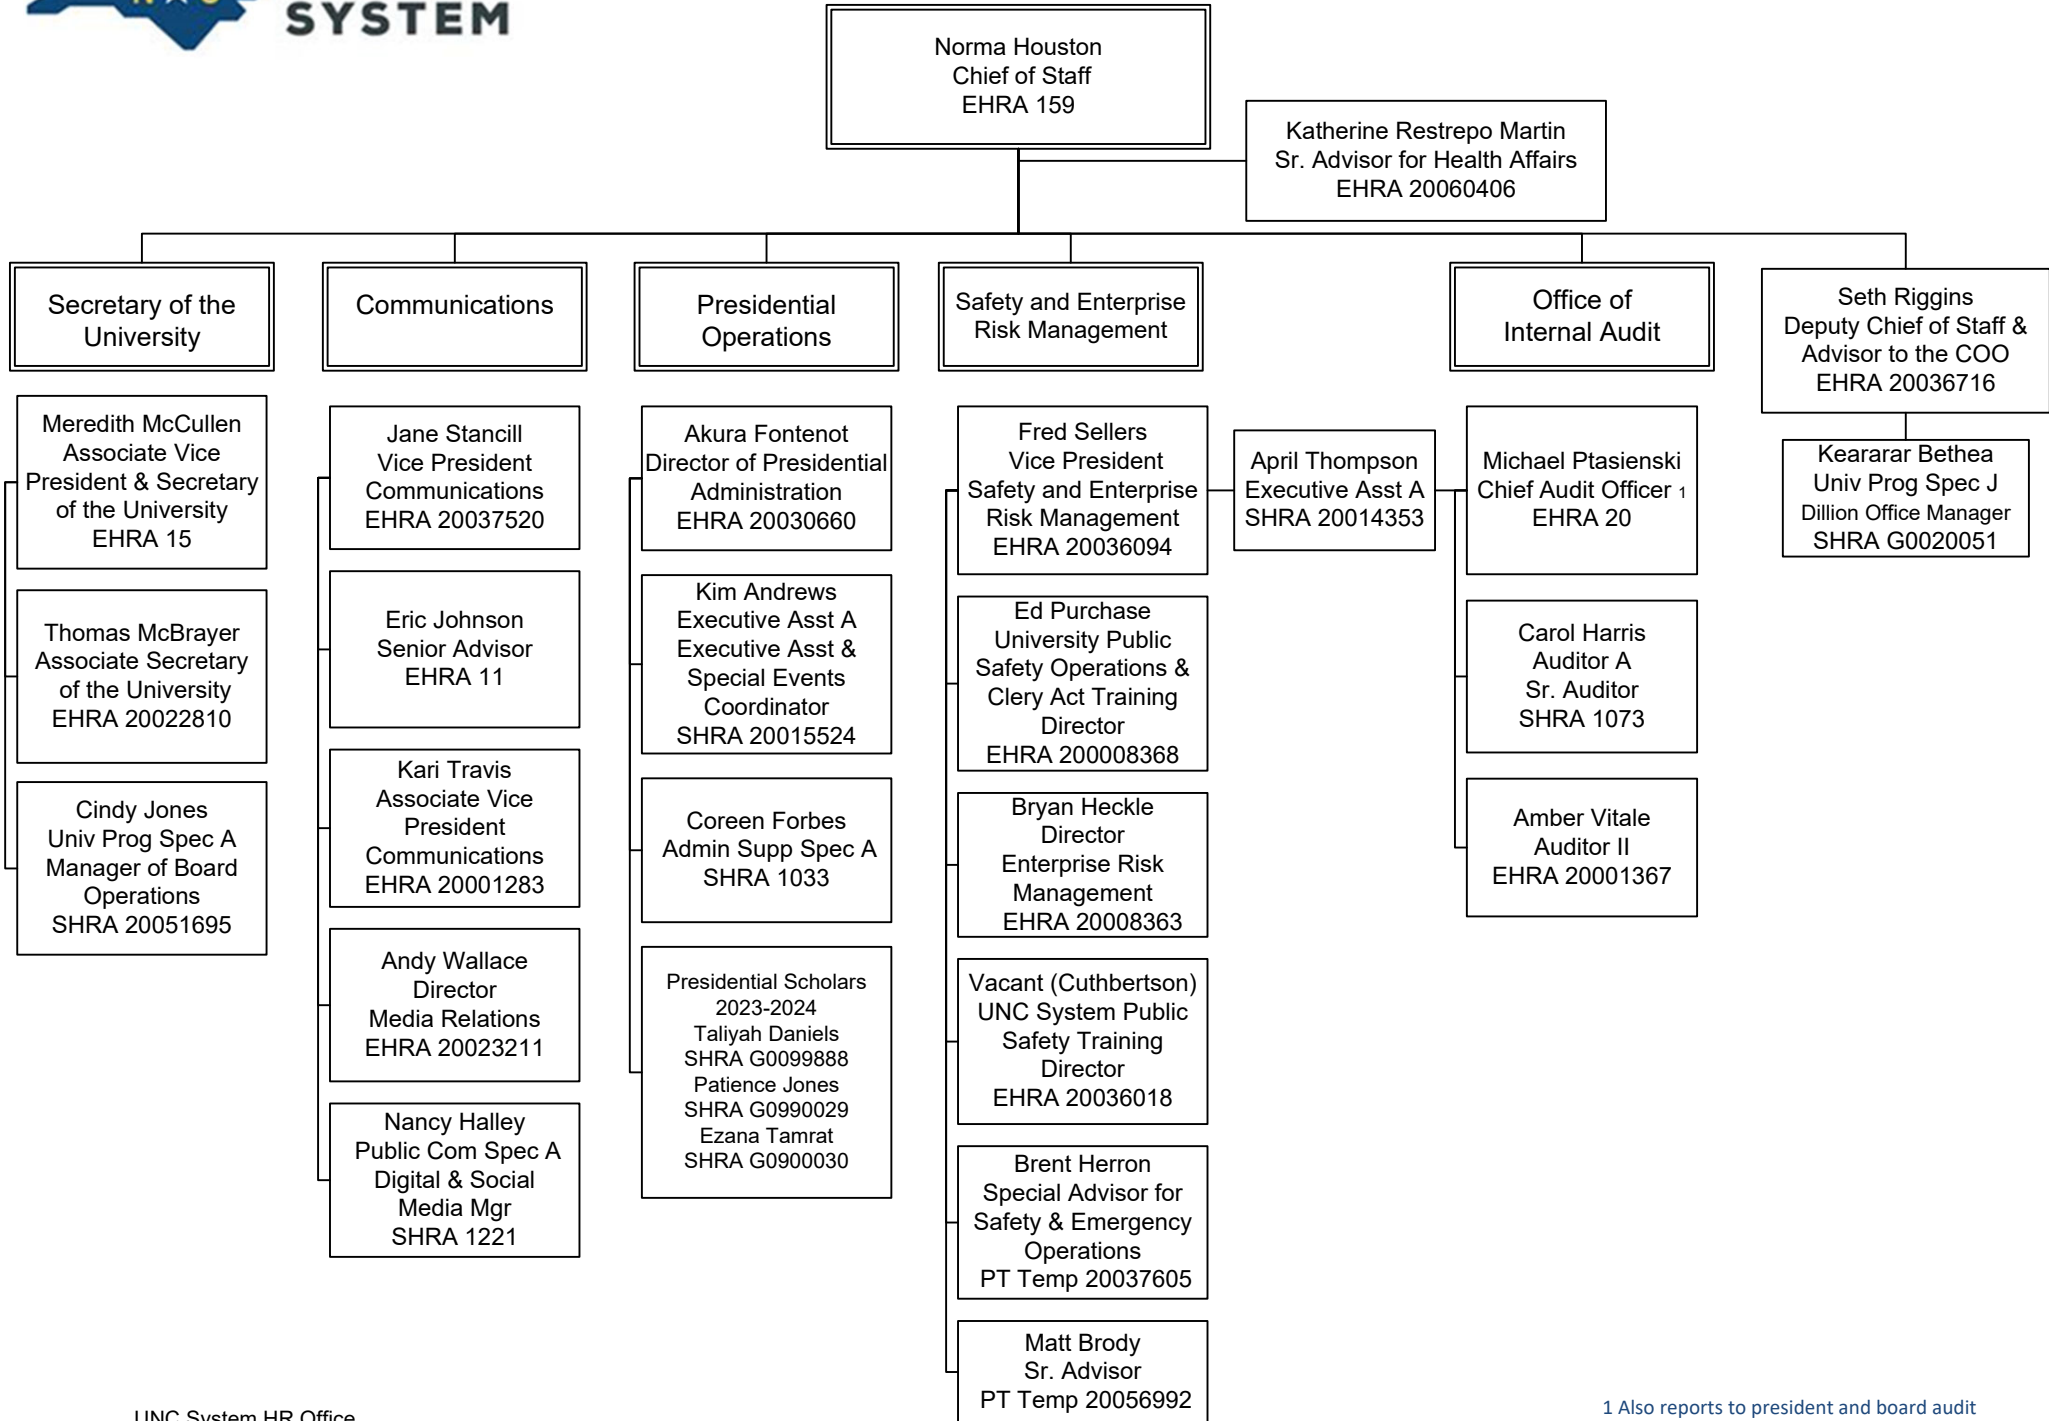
SYSTEM

Norma Houston
Chief of Staff
EHRA 159

Katherine Restrepo Martin
Sr. Advisor for Health Affairs
EHRA 20060406

Secretary of the University

Meredith McCullen
Associate Vice President & Secretary of the University
EHRA 15

Thomas McBrayer
Associate Secretary of the University
EHRA 20022810

Cindy Jones
Univ Prog Spec A
Manager of Board Operations
SHRA 20051695

Communications

Jane Stancill
Vice President
Communications
EHRA 20037520

Eric Johnson
Senior Advisor
EHRA 11

Kari Travis
Associate Vice President
Communications
EHRA 20001283

Andy Wallace
Director
Media Relations
EHRA 20023211

Nancy Halley
Public Com Spec A
Digital & Social Media Mgr
SHRA 1221

Presidential Operations

Akura Fontenot
Director of Presidential Administration
EHRA 20030660

Kim Andrews
Executive Asst A
Executive Asst & Special Events Coordinator
SHRA 20015524

Coreen Forbes
Admin Supp Spec A
SHRA 1033

Presidential Scholars
2023-2024
Taliyah Daniels
SHRA G0099888
Patience Jones
SHRA G0990029
Ezana Tamrat
SHRA G0900030

Safety and Enterprise Risk Management

Fred Sellers
Vice President
Safety and Enterprise Risk Management
EHRA 20036094

April Thompson
Executive Asst A
SHRA 20014353

Ed Purchase
University Public Safety Operations & Clery Act Training Director
EHRA 200008368

Bryan Heckle
Director
Enterprise Risk Management
EHRA 20008363

Vacant (Cuthbertson)
UNC System Public Safety Training Director
EHRA 20036018

Brent Herron
Special Advisor for Safety & Emergency Operations
PT Temp 20037605

Matt Brody
Sr. Advisor
PT Temp 20056992

Office of Internal Audit

Michael Ptasienski
Chief Audit Officer 1
EHRA 20

Carol Harris
Auditor A
Sr. Auditor
SHRA 1073

Amber Vitale
Auditor II
EHRA 20001367

Seth Riggins
Deputy Chief of Staff & Advisor to the COO
EHRA 20036716

Keararar Bethea
Univ Prog Spec J
Dillion Office Manager
SHRA G0020051

UNC System HR Office

1 Also reports to president and board audit